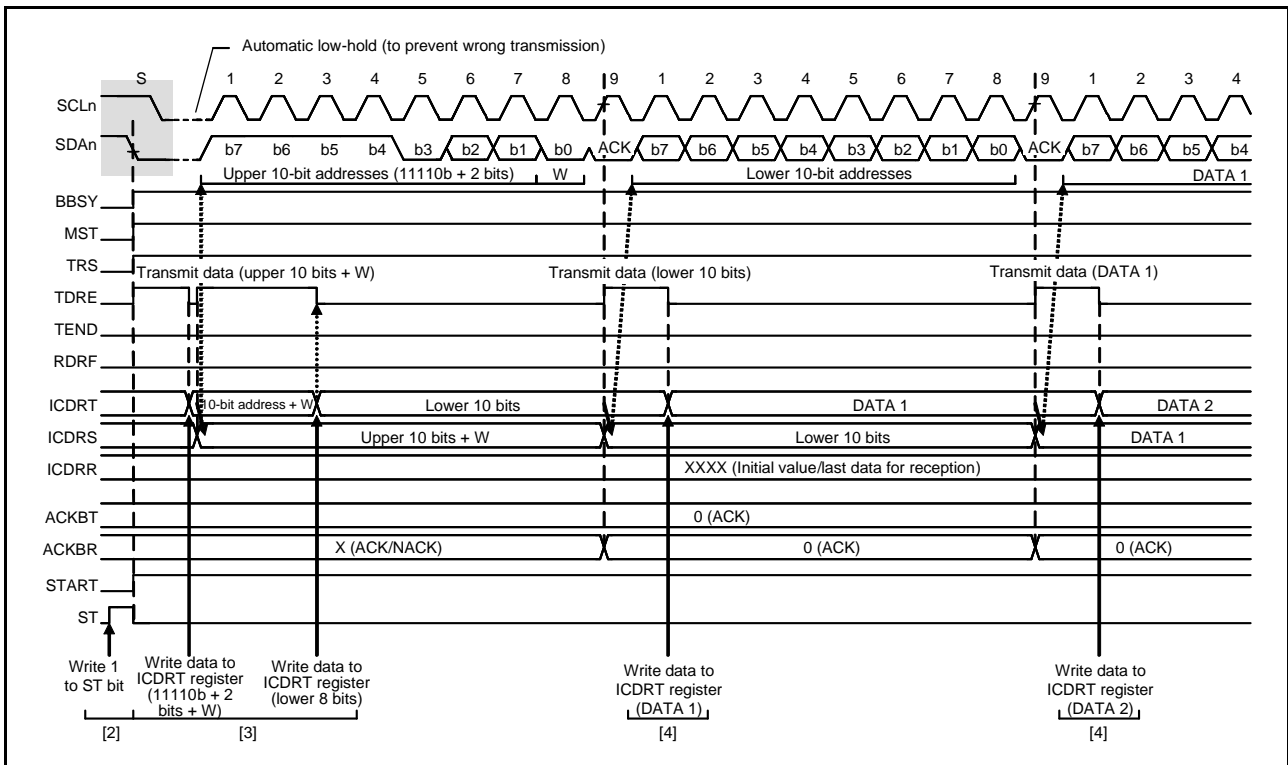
Automatic low-hold (to prevent wrong transmission)

S 1 2 3 4 5 6 7 8 9 1 2 3 4 5 6 7 8 9 1 2 3 4

SCLn

SDAn b7 b6 b5 b4 b3 b2 b1 b0 ACK b7 b6 b5 b4 b3 b2 b1 b0 ACK b7 b6 b5 b4

Upper 10-bit addresses (11110b + 2 bits) W Lower 10-bit addresses DATA 1

BBSY

MST

TRS

Transmit data (upper 10 bits + W) Transmit data (lower 10 bits) Transmit data (DATA 1)

TDRE

TEND

RDRF

ICDRT 10-bit address + W Lower 10 bits DATA 1 DATA 2

ICDRS Upper 10 bits + W Lower 10 bits DATA 1

ICDRR XXXX (Initial value/last data for reception)

ACKBT 0 (ACK)

ACKBR X (ACK/NACK) 0 (ACK) 0 (ACK)

START

ST

Write 1 to ST bit

Write data to ICDRT register (11110b + 2 bits + W)

Write data to ICDRT register (lower 8 bits)

Write data to ICDRT register (DATA 1)

Write data to ICDRT register (DATA 2)

[2] [3] [4] [4]